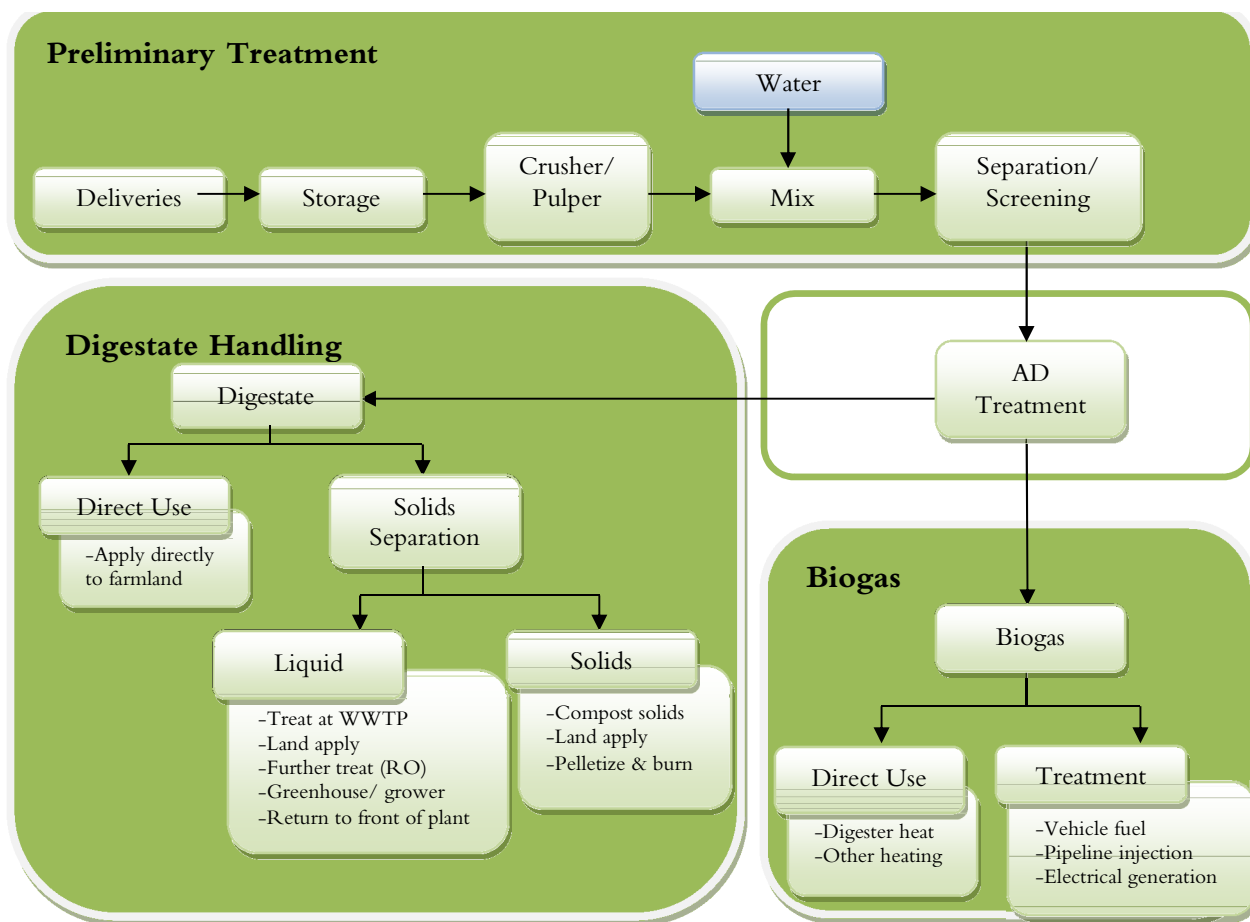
Preliminary Treatment

Water

Deliveries

Storage

Crusher/ Pulper

Mix

Separation/ Screening

Digestate Handling

Digestate

AD Treatment

Direct Use

-Apply directly to farmland

Solids Separation

Liquid

-Treat at WWTP
-Land apply
-Further treat (RO)
-Greenhouse/ grower
-Return to front of plant

Solids

-Compost solids
-Land apply
-Pelletize & burn

Biogas

Biogas

Direct Use

-Digester heat
-Other heating

Treatment

-Vehicle fuel
-Pipeline injection
-Electrical generation